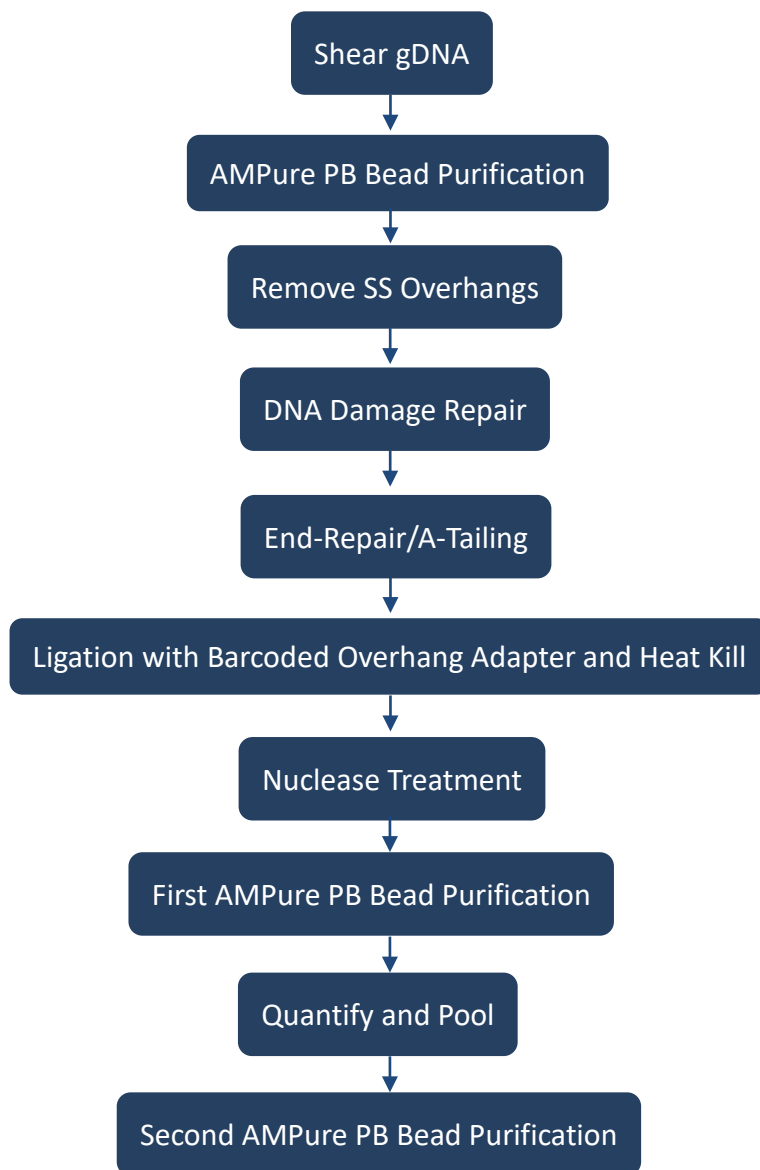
Shear gDNA

AMPure PB Bead Purification

Remove SS Overhangs

DNA Damage Repair

End-Repair/A-Tailing

Ligation with Barcoded Overhang Adapter and Heat Kill

Nuclease Treatment

First AMPure PB Bead Purification

Quantify and Pool

Second AMPure PB Bead Purification